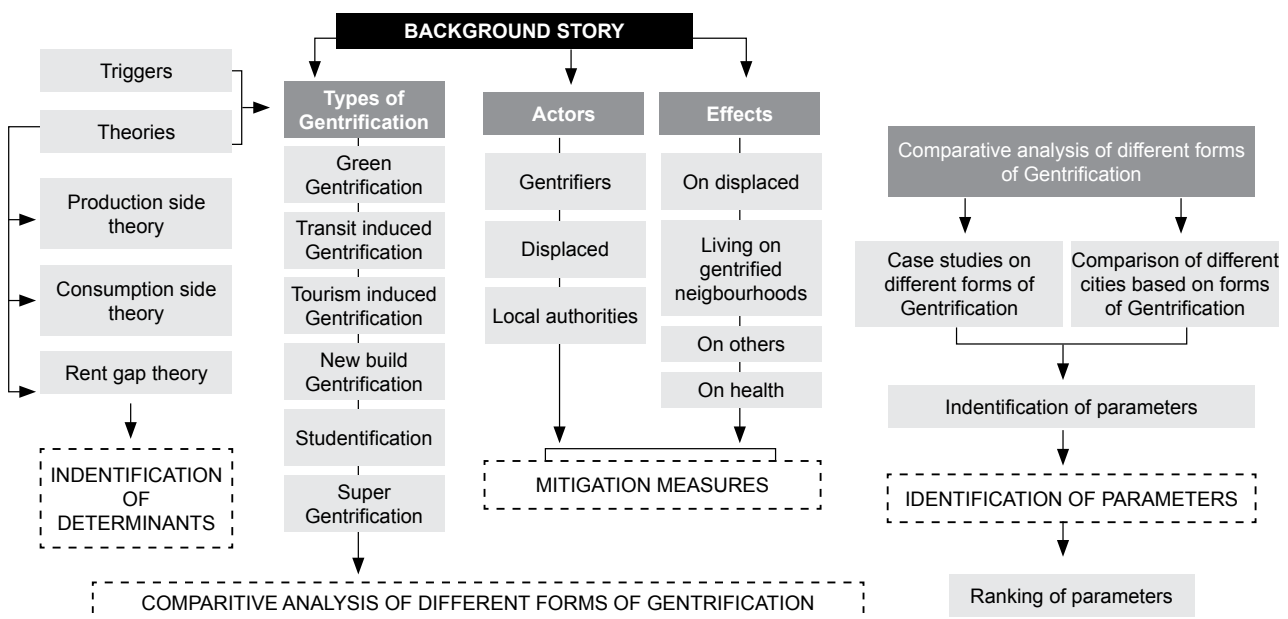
BACKGROUND STORY

Triggers

Theories

Production side theory

Consumption side theory

Rent gap theory

INDENTIFICATION OF DETERMINANTS

Types of Gentrification

Green Gentrification

Transit induced Gentrification

Tourism induced Gentrification

New build Gentrification

Studentification

Super Gentrification

Actors

Gentrifiers

Displaced

Local authorities

Effects

On displaced

Living on gentrified neigbourhoods

On others

On health

MITIGATION MEASURES

COMPARITIVE ANALYSIS OF DIFFERENT FORMS OF GENTRIFICATION

Comparative analysis of different forms of Gentrification

Case studies on different forms of Gentrification

Comparison of different cities based on forms of Gentrification

Indentification of parameters

IDENTIFICATION OF PARAMETERS

Ranking of parameters